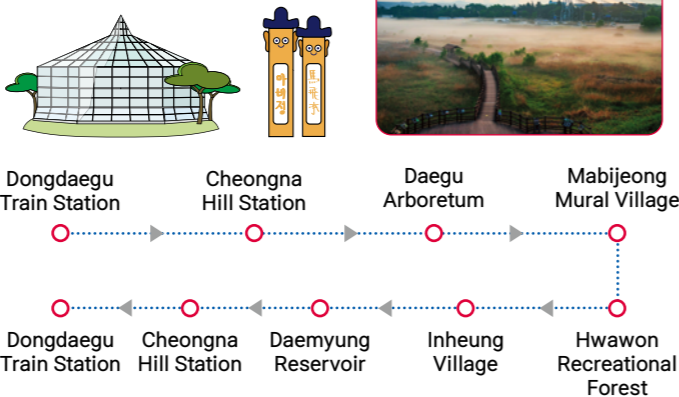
마비정

Dongdaegu Train Station

Cheongna Hill Station

Daegu Arboretum

Mabijeong Mural Village

Dongdaegu Train Station

Cheongna Hill Station

Daemyung Reservoir

Inheung Village

Hwawon Recreational Forest